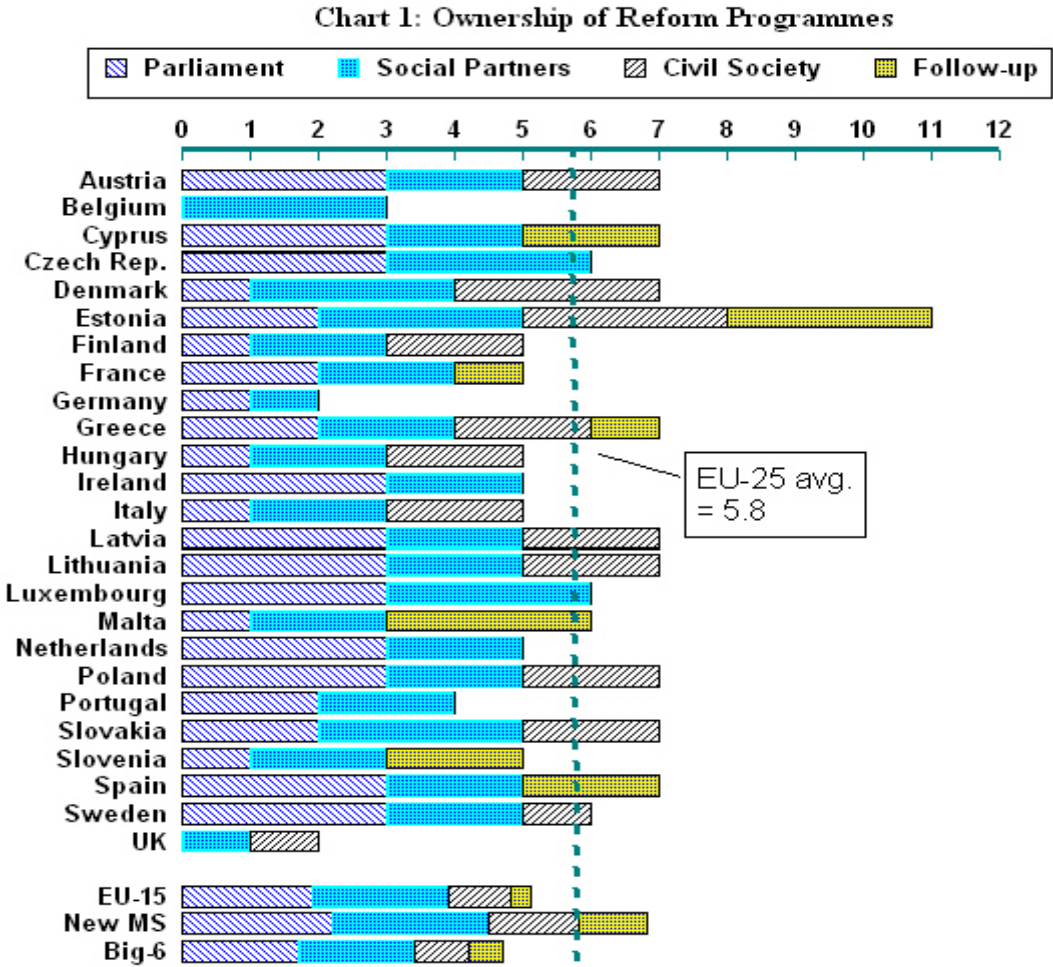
Chart 1: Ownership of Reform Programmes

Parliament   Social Partners   Civil Society   Follow-up

0 1 2 3 4 5 6 7 8 9 10 11 12

Austria
Belgium
Cyprus
Czech Rep.
Denmark
Estonia
Finland
France
Germany
Greece
Hungary
Ireland
Italy
Latvia
Lithuania
Luxembourg
Malta
Netherlands
Poland
Portugal
Slovakia
Slovenia
Spain
Sweden
UK

EU-15
New MS
Big-6

EU-25 avg. = 5.8